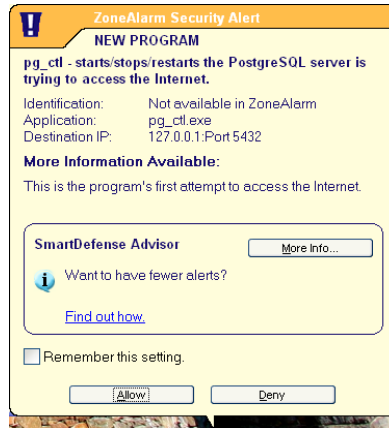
ZoneAlarm Security Alert

NEW PROGRAM

pg_ctl - starts/stops/restarts the PostgreSQL server is trying to access the Internet.

| | |
|---|---|
| Identification: | Not available in ZoneAlarm |
| Application: | pg_ctl.exe |
| Destination IP: | 127.0.0.1:Port 5432 |

More Information Available:

This is the program's first attempt to access the Internet.

SmartDefense Advisor

More Info...

Want to have fewer alerts?

Find out how.

Remember this setting.

Allow

Deny